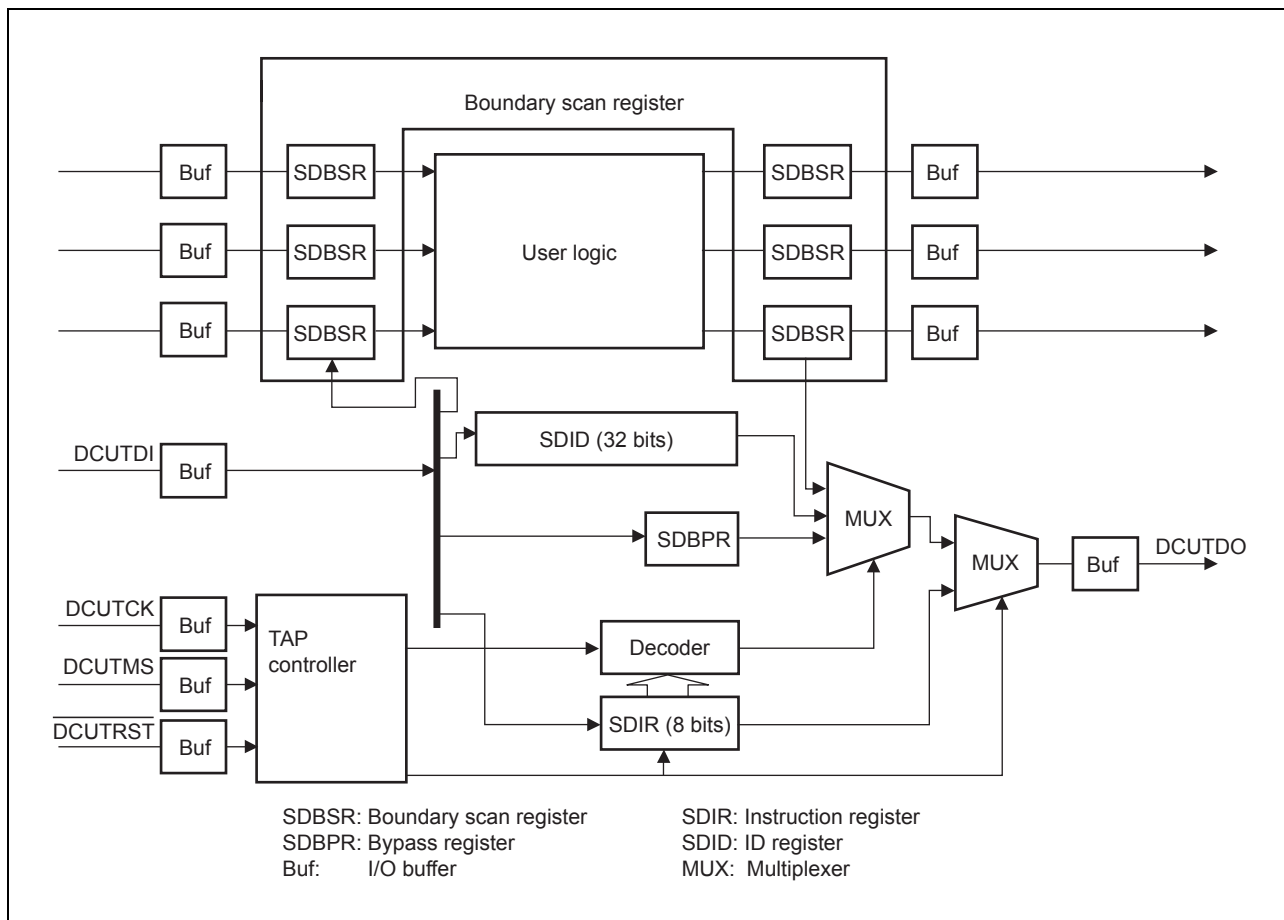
Boundary scan register

Buf
SDBSR
Buf
SDBSR
Buf
SDBSR

User logic

SDBSR
Buf
SDBSR
Buf
SDBSR
Buf

DCUTDI
Buf

SDID (32 bits)

SDBPR

MUX

MUX

Buf

DCUTDO

DCUTCK
Buf
DCUTMS
Buf
$\overline{DCUTRST}$
Buf

TAP controller

Decoder

SDIR (8 bits)

SDBSR: Boundary scan register
SDBPR: Bypass register
Buf: I/O buffer

SDIR: Instruction register
SDID: ID register
MUX: Multiplexer